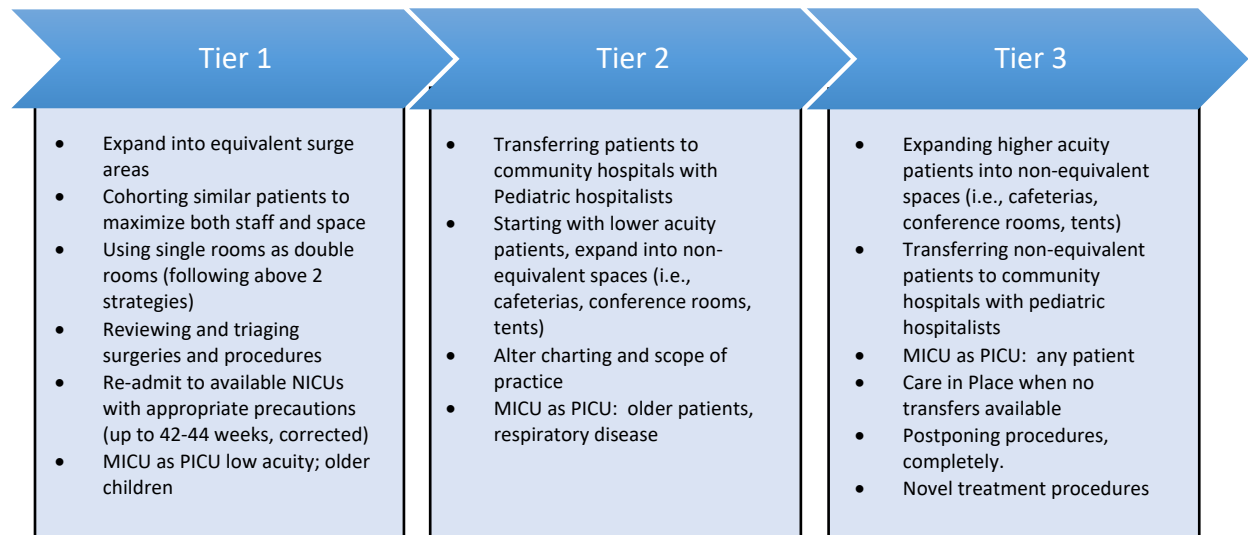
Tier 1

- Expand into equivalent surge areas
- Cohorting similar patients to maximize both staff and space
- Using single rooms as double rooms (following above 2 strategies)
- Reviewing and triaging surgeries and procedures
- Re-admit to available NICUs with appropriate precautions (up to 42-44 weeks, corrected)
- MICU as PICU low acuity; older children

Tier 2

- Transferring patients to community hospitals with Pediatric hospitalists
- Starting with lower acuity patients, expand into non-equivalent spaces (i.e., cafeterias, conference rooms, tents)
- Alter charting and scope of practice
- MICU as PICU: older patients, respiratory disease

Tier 3

- Expanding higher acuity patients into non-equivalent spaces (i.e., cafeterias, conference rooms, tents)
- Transferring non-equivalent patients to community hospitals with pediatric hospitalists
- MICU as PICU: any patient
- Care in Place when no transfers available
- Postponing procedures, completely.
- Novel treatment procedures